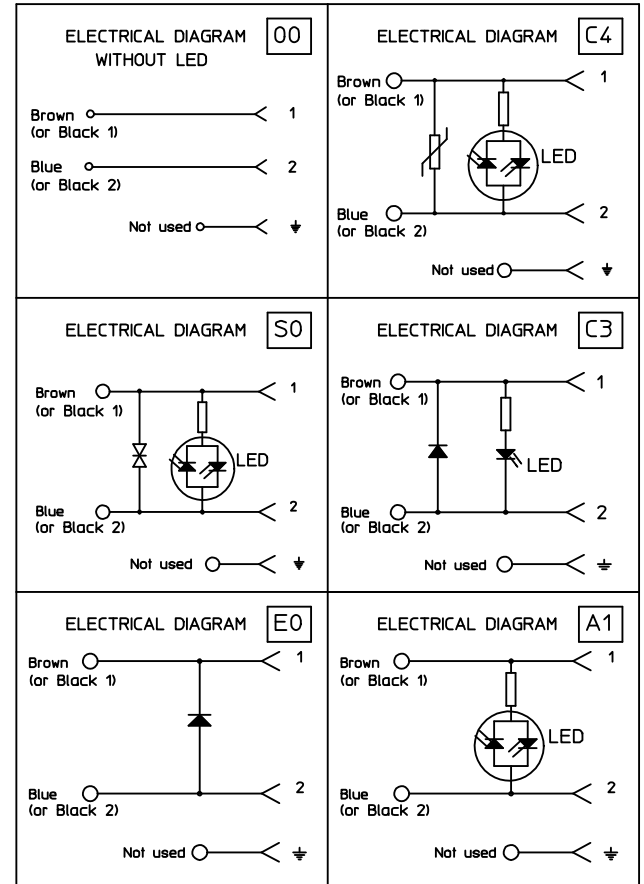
ELECTRICAL DIAGRAM WITHOUT LED
00

Brown (or Black 1)
1
Blue (or Black 2)
2
Not used

ELECTRICAL DIAGRAM
C4

Brown (or Black 1)
1
LED
Blue (or Black 2)
2
Not used

ELECTRICAL DIAGRAM
S0

Brown (or Black 1)
1
LED
Blue (or Black 2)
2
Not used

ELECTRICAL DIAGRAM
C3

Brown (or Black 1)
1
LED
Blue (or Black 2)
2
Not used

ELECTRICAL DIAGRAM
E0

Brown (or Black 1)
1
Blue (or Black 2)
2
Not used

ELECTRICAL DIAGRAM
A1

Brown (or Black 1)
1
LED
Blue (or Black 2)
2
Not used